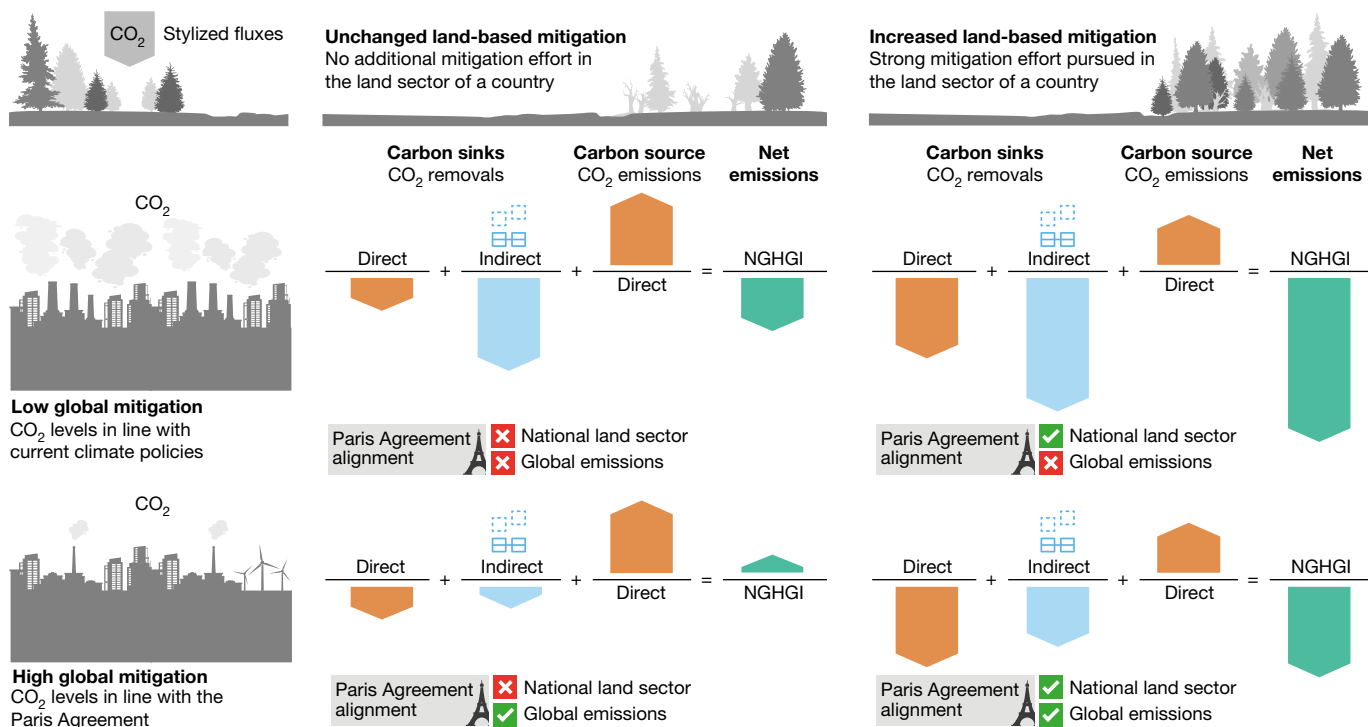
$CO_2$ Stylized fluxes

Unchanged land-based mitigation
No additional mitigation effort in the land sector of a country

Increased land-based mitigation
Strong mitigation effort pursued in the land sector of a country

Carbon sinks
$CO_2$ removals

Carbon source
$CO_2$ emissions

Net emissions

Carbon sinks
$CO_2$ removals

Carbon source
$CO_2$ emissions

Net emissions

$CO_2$

Direct + Indirect + Direct = NGHGI

Direct + Indirect + Direct = NGHGI

Low global mitigation
$CO_2$ levels in line with current climate policies

Paris Agreement alignment
National land sector
Global emissions

Paris Agreement alignment
National land sector
Global emissions

$CO_2$

Direct + Indirect + Direct = NGHGI

Direct + Indirect + Direct = NGHGI

High global mitigation
$CO_2$ levels in line with the Paris Agreement

Paris Agreement alignment
National land sector
Global emissions

Paris Agreement alignment
National land sector
Global emissions